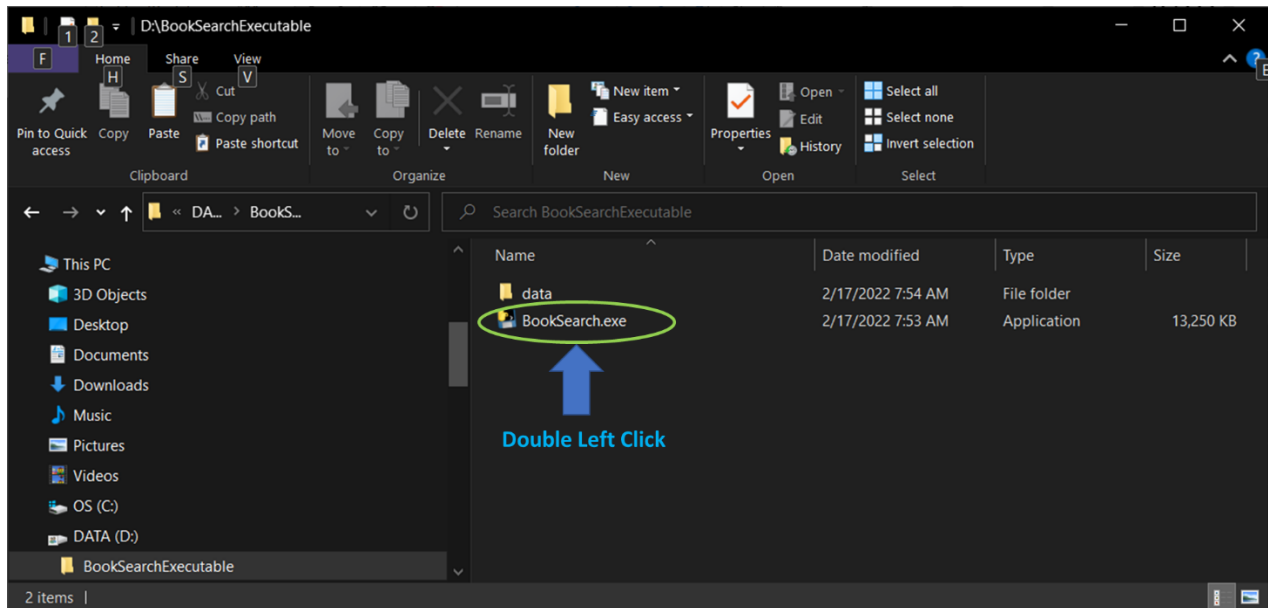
1 2 D:\BookSearchExecutable

F Home H Share S View V

Pin to Quick access
Copy
Paste
Cut
Copy path
Paste shortcut
Clipboard

Move to
Copy to
Delete
Rename
Organize

New folder
New item
Easy access
New

Properties
Open
Edit
History
Open

Select all
Select none
Invert selection
Select

« DA... › BookS...

Search BookSearchExecutable

This PC
3D Objects
Desktop
Documents
Downloads
Music
Pictures
Videos
OS (C:)
DATA (D:)
BookSearchExecutable

| Name | Date modified | Type | Size |
|---|---|---|---|
| data | 2/17/2022 7:54 AM | File folder | |
| BookSearch.exe | 2/17/2022 7:53 AM | Application | 13,250 KB |

Double Left Click

2 items |